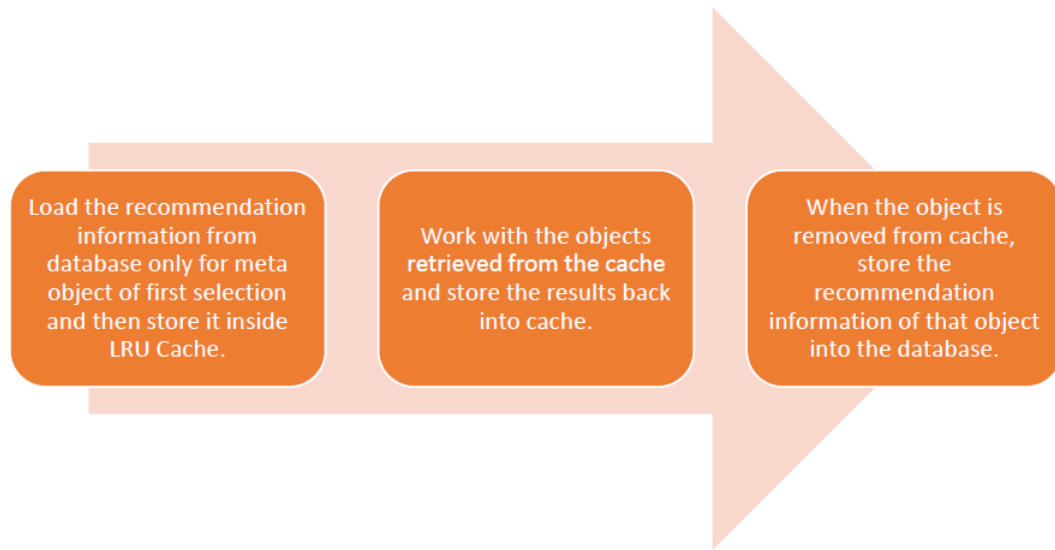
Load the recommendation information from database only for meta object of first selection and then store it inside LRU Cache.

Work with the objects retrieved from the cache and store the results back into cache.

When the object is removed from cache, store the recommendation information of that object into the database.